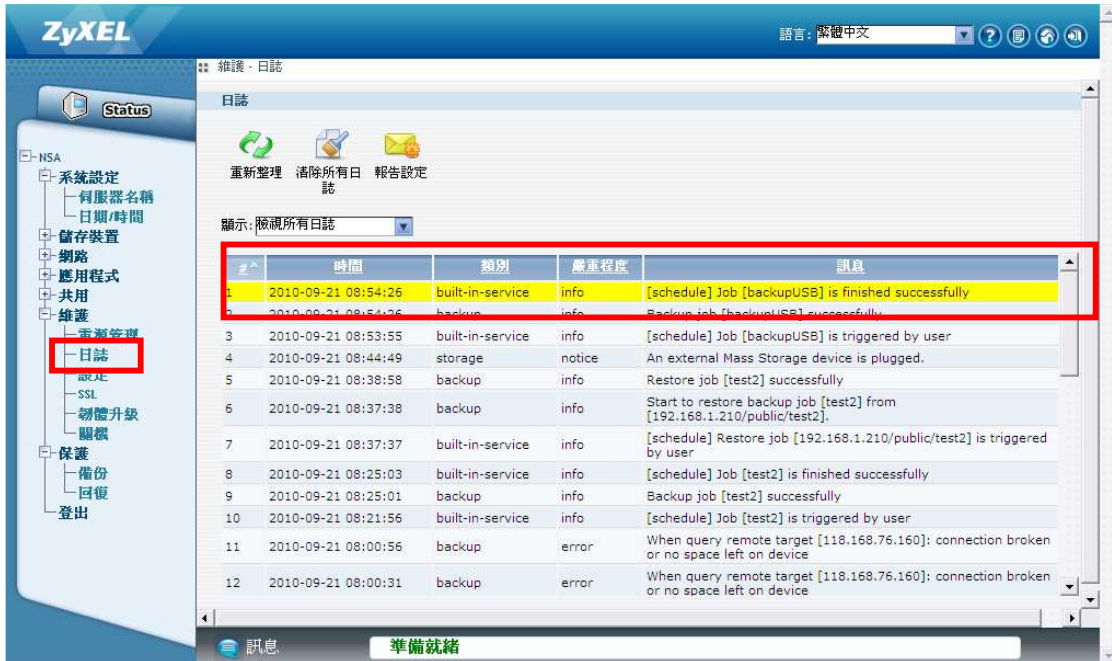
ZyXEL

語言: 繁體中文

維護 - 日誌

Status

NSA
系統設定
伺服器名稱
日期/時間
儲存裝置
網路
應用程式
共用
維護
電源管理
日誌
設定
SSL
韌體升級
關機
保護
備份
回復
登出

日誌

重新整理 清除所有日誌 報告設定

顯示: 檢視所有日誌

| # | 時間 | 類別 | 嚴重程度 | 訊息 |
|---|---|---|---|---|
| 1 | 2010-09-21 08:54:26 | built-in-service | info | [schedule] Job [backupUSB] is finished successfully |
| 2 | 2010-09-21 08:54:26 | backup | info | Backup job [backupUSB] successfully |
| 3 | 2010-09-21 08:53:55 | built-in-service | info | [schedule] Job [backupUSB] is triggered by user |
| 4 | 2010-09-21 08:44:49 | storage | notice | An external Mass Storage device is plugged. |
| 5 | 2010-09-21 08:38:58 | backup | info | Restore job [test2] successfully |
| 6 | 2010-09-21 08:37:38 | backup | info | Start to restore backup job [test2] from [192.168.1.210/public/test2]. |
| 7 | 2010-09-21 08:37:37 | built-in-service | info | [schedule] Restore job [192.168.1.210/public/test2] is triggered by user |
| 8 | 2010-09-21 08:25:03 | built-in-service | info | [schedule] Job [test2] is finished successfully |
| 9 | 2010-09-21 08:25:01 | backup | info | Backup job [test2] successfully |
| 10 | 2010-09-21 08:21:56 | built-in-service | info | [schedule] Job [test2] is triggered by user |
| 11 | 2010-09-21 08:00:56 | backup | error | When query remote target [118.168.76.160]: connection broken or no space left on device |
| 12 | 2010-09-21 08:00:31 | backup | error | When query remote target [118.168.76.160]: connection broken or no space left on device |

訊息 準備就緒